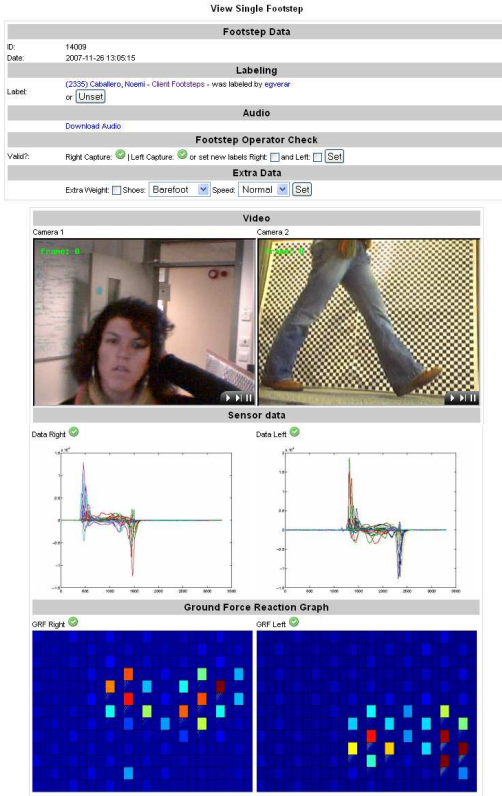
View Single Footstep

Footstep Data

ID: 14009
Date: 2007-11-26 13:05:15

Labeling

Label: (2335) Caballero, Noemi - Client Footsteps - was labeled by egversr
or Unset

Audio

Download Audio

Footstep Operator Check

Valid?: Right Capture: | Left Capture: or set new labels Right: and Left: Set

Extra Data

Extra Weight: Shoes: Barefoot Speed: Normal Set

Video

Camera 1
Camera 2

Frame: 0
Frame: 0

Sensor data

Data Right
Data Left

Ground Force Reaction Graph

GRF Right
GRF Left